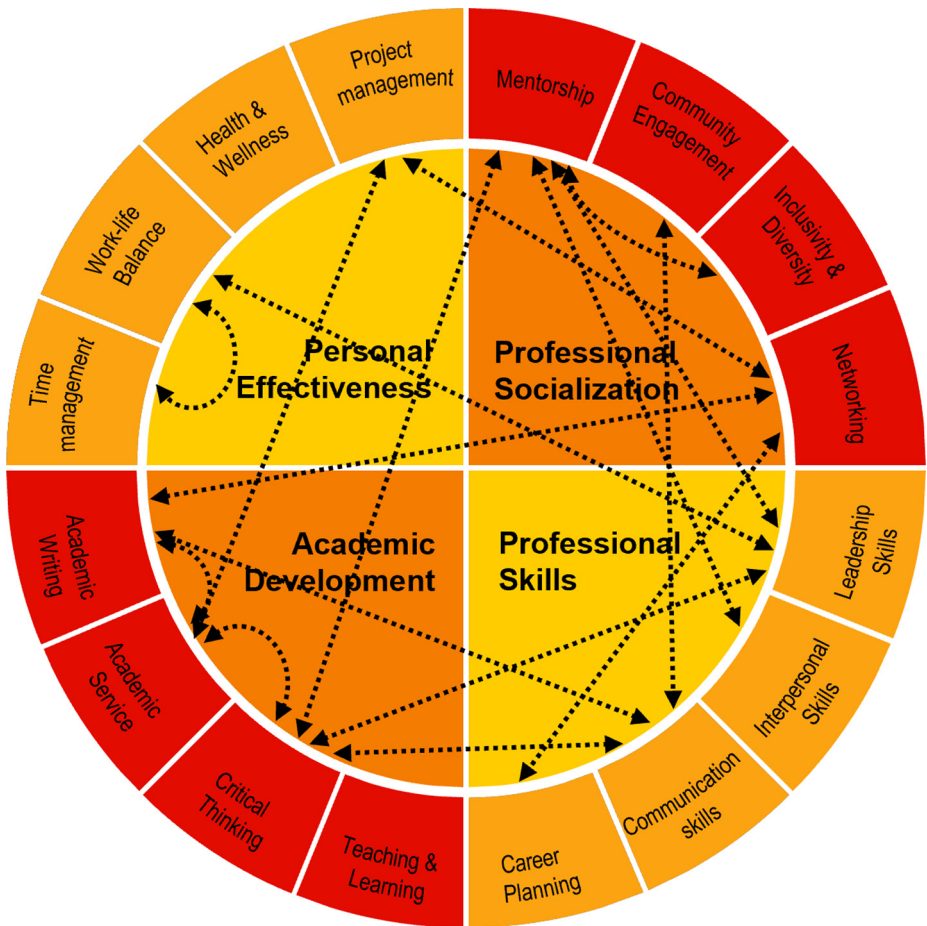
Project management

Health & Wellness

Work-life Balance

Time management

Mentorship

Community Engagement

Inclusivity & Diversity

Networking

Personal Effectiveness

Professional Socialization

Academic Development

Professional Skills

Academic Writing

Academic Service

Critical Thinking

Teaching & Learning

Leadership Skills

Interpersonal Skills

Communication skills

Career Planning